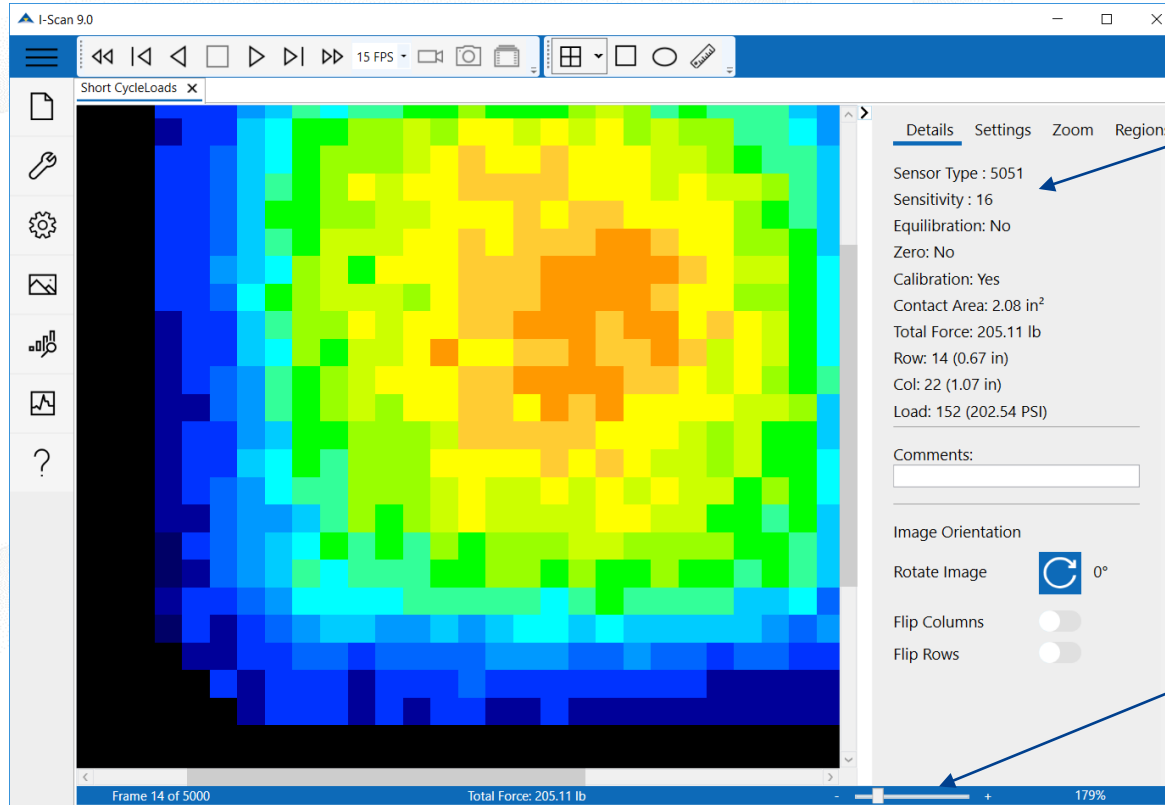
I-Scan 9.0

15 FPS

Short CycleLoads

Details Settings Zoom Regions

Sensor Type : 5051
Sensitivity : 16
Equilibration: No
Zero: No
Calibration: Yes
Contact Area: 2.08 in$^2$
Total Force: 205.11 lb
Row: 14 (0.67 in)
Col: 22 (1.07 in)
Load: 152 (202.54 PSI)

Comments:

Image Orientation

Rotate Image 0°

Flip Columns

Flip Rows

Frame 14 of 5000 Total Force: 205.11 lb - + 179%